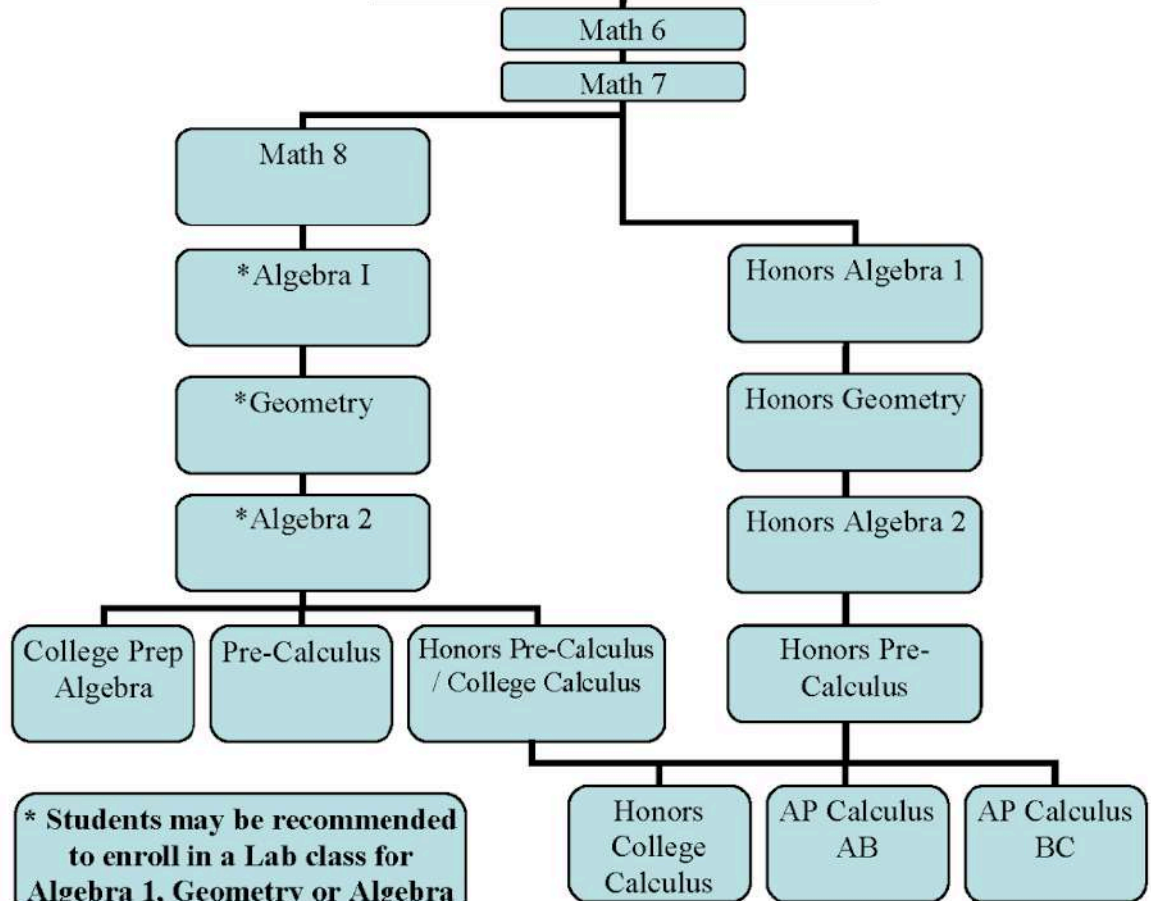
Math 6

Math 7

Math 8

*Algebra I

*Geometry

*Algebra 2

College Prep Algebra

Pre-Calculus

Honors Pre-Calculus / College Calculus

Honors Algebra 1

Honors Geometry

Honors Algebra 2

Honors Pre-Calculus

Honors College Calculus

AP Calculus AB

AP Calculus BC

* Students may be recommended to enroll in a Lab class for Algebra 1, Geometry or Algebra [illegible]